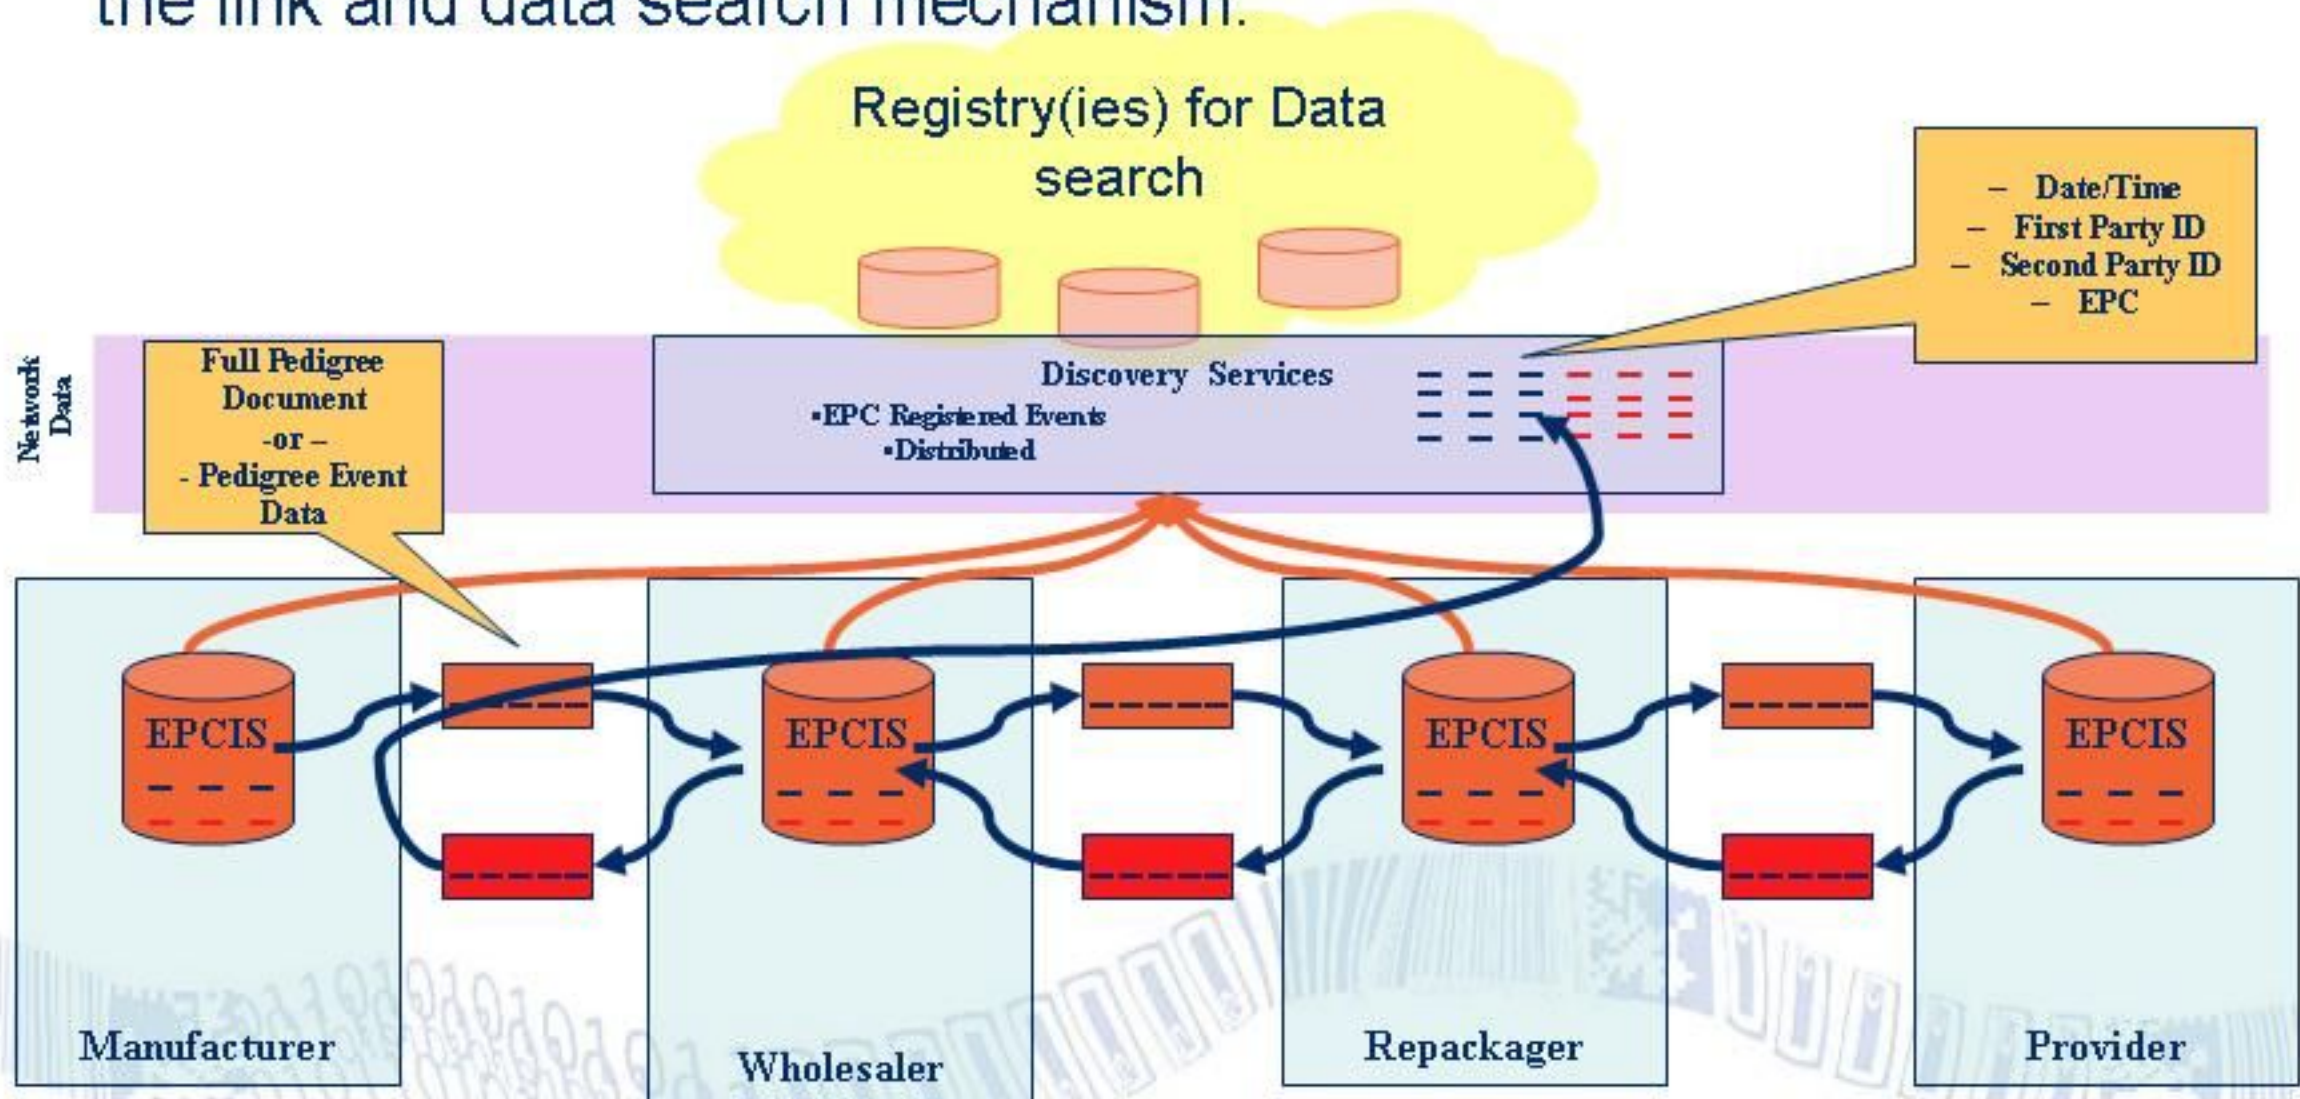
the link and data search mechanism.

Registry(ies) for Data search

– Date/Time
– First Party ID
– Second Party ID
– EPC

Network Data

Full Pedigree Document
-or –
- Pedigree Event Data

Discovery Services
▪EPC Registered Events
▪Distributed

EPCIS

EPCIS

EPCIS

EPCIS

Manufacturer

Wholesaler

Repackager

Provider